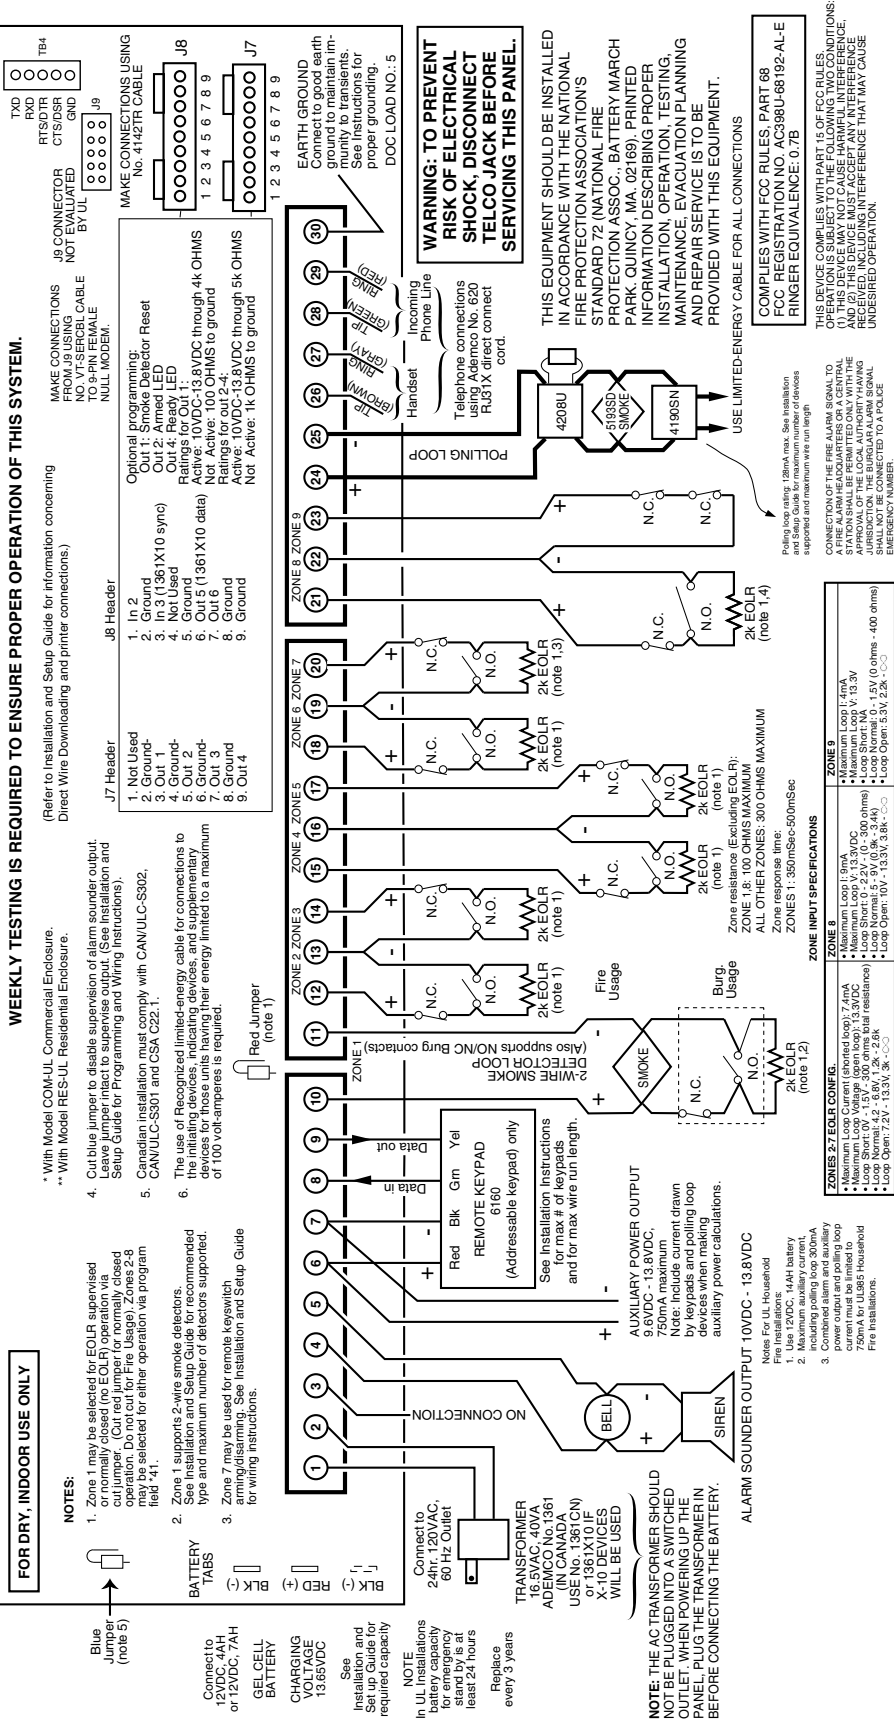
FOR DRY, INDOOR USE ONLY

WEEKLY TESTING IS REQUIRED TO ENSURE PROPER OPERATION OF THIS SYSTEM.

* With Model COM-UL Commercial Enclosure.
** With Model RES-UL Residential Enclosure.

(Refer to Installation and Setup Guide for information concerning Direct Wire Downloading and printer connections.)

NOTES:

1. Zone 1 may be selected for EOLR supervised or normally closed (no EOLR) operation via cut jumper. (Cut red jumper for normally closed operation. Do not cut for Fire Usage). Zones 2-8 may be selected for either operation via program field *41.

2. Zone 1 supports 2-wire smoke detectors. See Installation and Setup Guide for recommended type and maximum number of detectors supported.

3. Zone 7 may be used for remote keyswitch arming/disarming. See Installation and Setup Guide for wiring instructions.

4. Cut blue jumper to disable supervision of alarm sounder output. Leave jumper intact to supervise output. (See Installation and Setup Guide for Programming and Wiring Instructions).

5. Canadian installation must comply with CAN/ULC-S302, CAN/ULC-S301 and CSA C22.1.

6. The use of Recognized limited-energy cable for connections to the initiating devices, indicating devices, and supplementary devices for those units having their energy limited to a maximum of 100 volt-amperes is required.

Blue Jumper (note 5)

Red Jumper (note 1)

BATTERY TABS
BLK (-)
RED (+)
BLK (-)

Connect to 12VDC, 4AH or 12VDC, 7AH

GEL CELL BATTERY

CHARGING VOLTAGE 13.65VDC

See Installation and Set up Guide for required capacity

NOTE
In UL Installations battery capacity for emergency stand by is at least 24 hours

Replace every 3 years

Connect to 24hr. 120VAC, 60 Hz Outlet

TRANSFORMER 16.5VAC, 40VA ADEMCO No.1361 (IN CANADA USE No. 1361CN) or 1361X10 IF X-10 DEVICES WILL BE USED

NOTE: THE AC TRANSFORMER SHOULD NOT BE PLUGGED INTO A SWITCHED OUTLET. WHEN POWERING UP THE PANEL, PLUG THE TRANSFORMER IN BEFORE CONNECTING THE BATTERY.

1 2 3 4 5 6 7 8 9 10 11 12 13 14 15 16 17 18 19 20 21 22 23 24 25 26 27 28 29 30

NO CONNECTION

BELL
SIREN
+ -

ALARM SOUNDER OUTPUT 10VDC - 13.8VDC

AUXILIARY POWER OUTPUT 9.6VDC - 13.8VDC, 750mA maximum
Note: Include current drawn by keypads and polling loop devices when making auxiliary power calculations.

+ -
Red Blk Grn Yel
Data in
Data out
REMOTE KEYPAD 6160 (Addressable keypad) only

See Installation Instructions for max # of keypads and for max wire run length.

ZONE 1
2-WIRE SMOKE DETECTOR LOOP (Also supports NO/NC Burg contacts)
SMOKE
N.C.
N.O.
2k EOLR (note 1,2)

ZONE 2 ZONE 3 ZONE 4 ZONE 5 ZONE 6 ZONE 7 ZONE 8 ZONE 9

Fire Usage
Burg. Usage

N.C.
N.O.
2k EOLR (note 1)
2k EOLR (note 1,3)
2k EOLR (note 1,4)

Zone resistance (Excluding EOLR):
ZONE 1,8: 100 OHMS MAXIMUM
ALL OTHER ZONES: 300 OHMS MAXIMUM
Zone response time:
ZONES 1: 350mSec-500mSec

POLLING LOOP
4208U
5193SD SMOKE
4190SN

USE LIMITED-ENERGY CABLE FOR ALL CONNECTIONS

Polling loop rating: 128mA max. See Installation and Setup Guide for maximum number of devices supported and maximum wire run length

Handset
TIP (BROWN)
RING (GRAY)
TIP (GREEN)
RING (RED)
Incoming Phone Line

Telephone connections using Ademco No. 620 RJ31X direct connect cord.

J7 Header
1. Not Used
2. Ground
3. Out 1
4. Ground
5. Out 2
6. Ground
7. Out 3
8. Ground
9. Out 4

J8 Header
1. In 2
2. Ground
3. In 3 (1361X10 sync)
4. Not Used
5. Ground
6. Out 5 (1361X10 data)
7. Out 6
8. Ground
9. Ground

Optional programming:
Out 1: Smoke Detector Reset
Out 2: Armed LED
Out 4: Ready LED
Ratings for Out 1:
Active: 10VDC-13.8VDC through 4k OHMS
Not Active: 100 OHMS to ground
Ratings for Out 2-4:
Active: 10VDC-13.8VDC through 5k OHMS
Not Active: 1k OHMS to ground

MAKE CONNECTIONS FROM J9 USING NO. VT-SERCBL CABLE TO 9-PIN FEMALE NULL MODEM.

J9 CONNECTOR NOT EVALUATED BY UL

TXD
RXD
RTS/DTR
CTS/DSR
GND
J9
TB4

MAKE CONNECTIONS USING No. 4142TR CABLE
J8
1 2 3 4 5 6 7 8 9
J7
1 2 3 4 5 6 7 8 9

EARTH GROUND
Connect to good earth ground to maintain immunity to transients. See Instructions for proper grounding.
DOC LOAD NO.: 5

WARNING: TO PREVENT RISK OF ELECTRICAL SHOCK, DISCONNECT TELCO JACK BEFORE SERVICING THIS PANEL.

THIS EQUIPMENT SHOULD BE INSTALLED IN ACCORDANCE WITH THE NATIONAL FIRE PROTECTION ASSOCIATION'S STANDARD 72 (NATIONAL FIRE PROTECTION ASSOC., BATTERY MARCH PARK, QUINCY, MA. 02169). PRINTED INFORMATION DESCRIBING PROPER INSTALLATION, OPERATION, TESTING, MAINTENANCE, EVACUATION PLANNING AND REPAIR SERVICE IS TO BE PROVIDED WITH THIS EQUIPMENT.

COMPLIES WITH FCC RULES, PART 68
FCC REGISTRATION NO. AC398U-68192-AL-E
RINGER EQUIVALENCE: 0.7B

THIS DEVICE COMPLIES WITH PART 15 OF FCC RULES. OPERATION IS SUBJECT TO THE FOLLOWING TWO CONDITIONS: (1) THIS DEVICE MAY NOT CAUSE HARMFUL INTERFERENCE, AND (2) THIS DEVICE MUST ACCEPT ANY INTERFERENCE RECEIVED, INCLUDING INTERFERENCE THAT MAY CAUSE UNDESIRED OPERATION.

CONNECTION OF THE FIRE ALARM SIGNAL TO A FIRE ALARM HEADQUARTERS OR A CENTRAL STATION SHALL BE PERMITTED ONLY WITH THE APPROVAL OF THE LOCAL AUTHORITY HAVING JURISDICTION. THE BURGLAR ALARM SIGNAL SHALL NOT BE CONNECTED TO A POLICE EMERGENCY NUMBER.

Notes For UL Household Fire Installations:
1. Use 12VDC, 14AH battery
2. Maximum auxiliary current, including polling loop 300mA
3. Combined alarm and auxiliary power output and polling loop current must be limited to 750mA for UL985 Household Fire Installations.

ZONE INPUT SPECIFICATIONS

| ZONES 2-7 EOLR CONFIG. | ZONE 8 | ZONE 9 |
|---|---|---|
| • Maximum Loop Current (shorted loop): 7.4mA<br>• Maximum Loop Voltage (open loop): 13.3VDC<br>• Loop Short: 0V - 1.5V, (0 - 300 ohms total resistance)<br>• Loop Normal: 4.2 - 6.8V, 1.2k - 2.6k<br>• Loop Open: 7.2V - 13.3V, 3k - ∞ | • Maximum Loop I: 9mA<br>• Maximum Loop V: 13.3VDC<br>• Loop Short: 0 - 2.2V, (0 - 300 ohms)<br>• Loop Normal: 5 - 9V (0.9k - 3.4k)<br>• Loop Open: 10V - 13.3V, 3.8k - ∞ | • Maximum Loop I: 4mA<br>• Maximum Loop V: 13.3V<br>• Loop Short: NA<br>• Loop Normal: 0 - 1.5V (0 ohms - 400 ohms)<br>• Loop Open: 5.3V, 2.2k - ∞ |